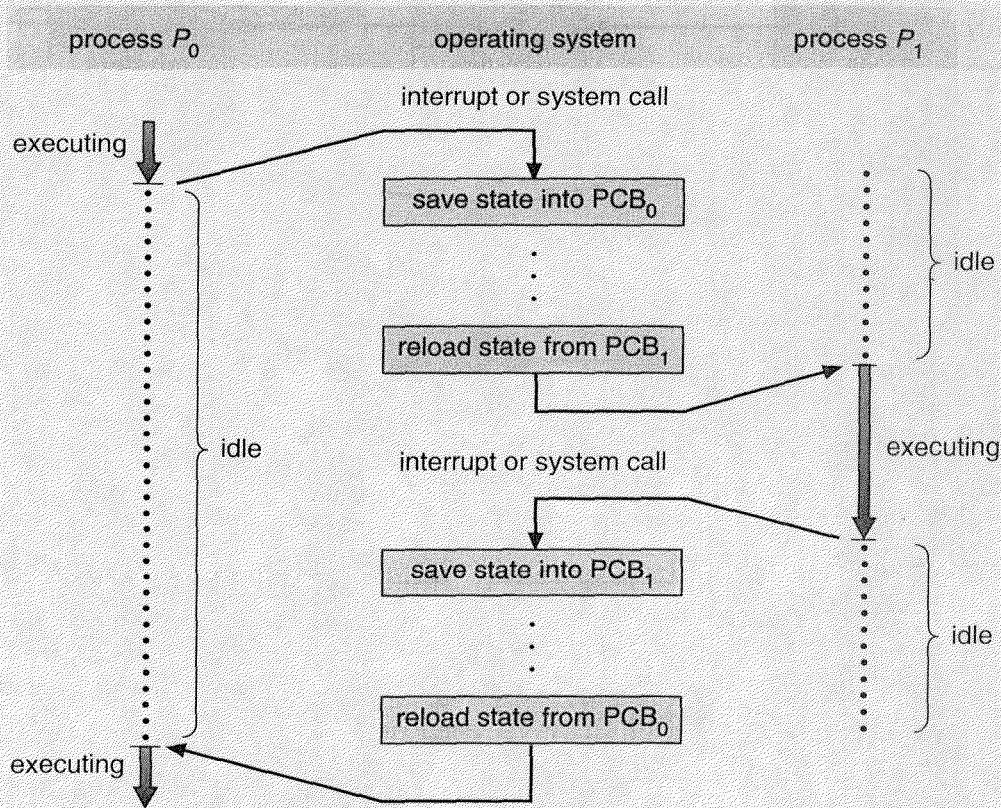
process $P_0$

operating system

process $P_1$

interrupt or system call

executing

save state into $PCB_0$

idle

reload state from $PCB_1$

idle

executing

interrupt or system call

save state into $PCB_1$

idle

reload state from $PCB_0$

executing